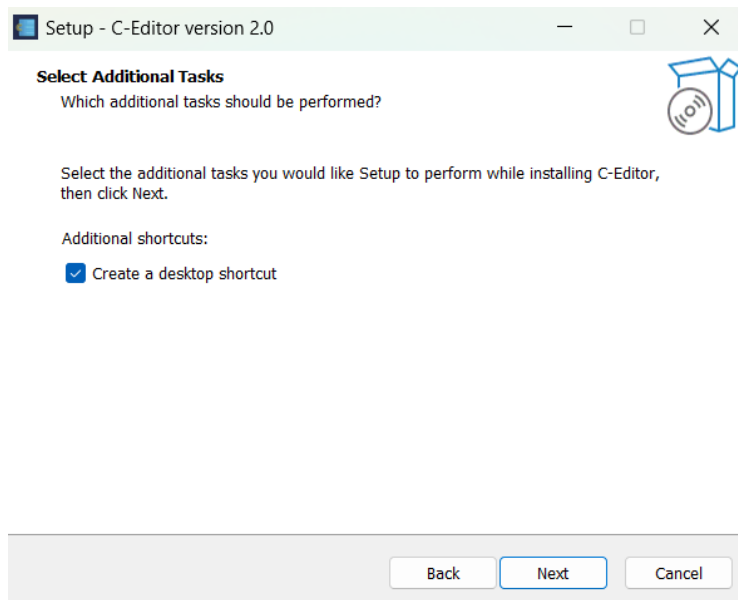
Setup - C-Editor version 2.0

Select Additional Tasks
Which additional tasks should be performed?

Select the additional tasks you would like Setup to perform while installing C-Editor, then click Next.

Additional shortcuts:

Create a desktop shortcut

Back
Next
Cancel